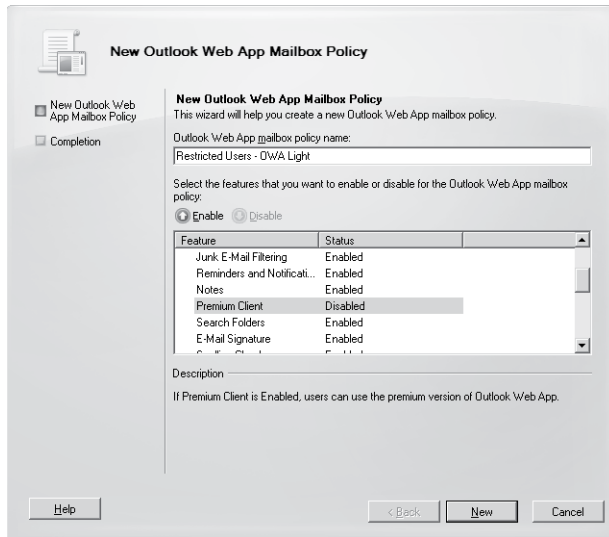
New Outlook Web App Mailbox Policy

New Outlook Web App Mailbox Policy

Completion

New Outlook Web App Mailbox Policy

This wizard will help you create a new Outlook Web App mailbox policy.

Outlook Web App mailbox policy name:

Restricted Users - OWA Light

Select the features that you want to enable or disable for the Outlook Web App mailbox policy:

Enable Disable

| Feature | Status |
|---|---|
| Junk E-Mail Filtering | Enabled |
| Reminders and Notificati... | Enabled |
| Notes | Enabled |
| Premium Client | Disabled |
| Search Folders | Enabled |
| E-Mail Signature | Enabled |
| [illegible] | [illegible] |

Description

If Premium Client is Enabled, users can use the premium version of Outlook Web App.

Help

< Back

New

Cancel